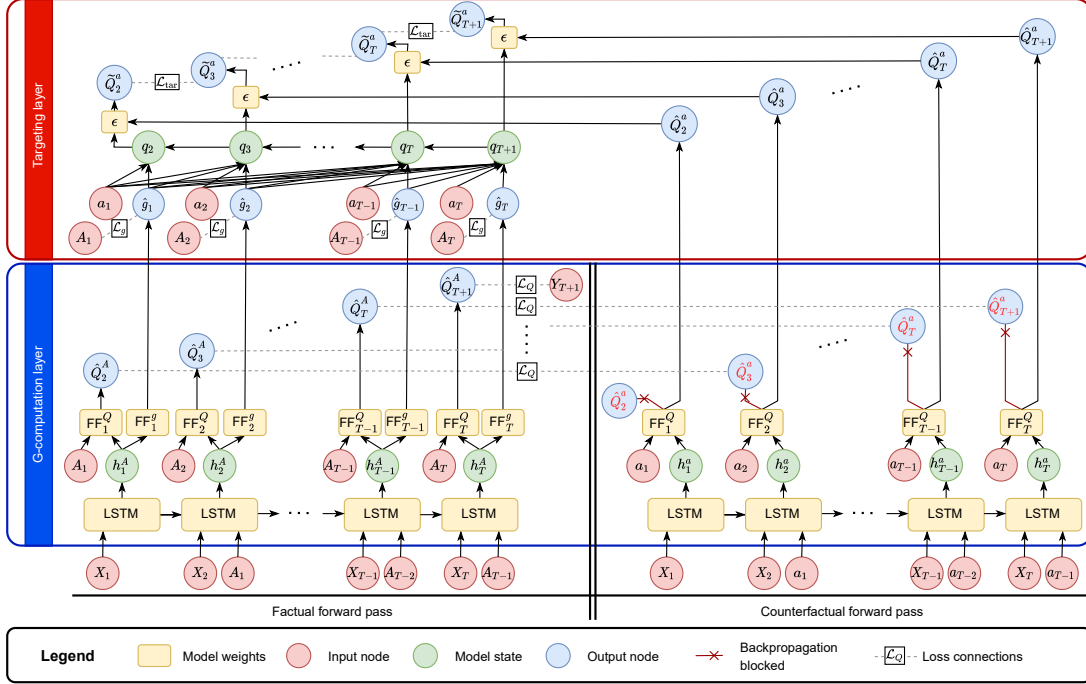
Targeting layer

$\tilde{Q}^a_{T+1}$
$\hat{Q}^a_T$ $\mathcal{L}_{\text{tar}}$ $\epsilon$
$\tilde{Q}^a_3$ $\epsilon$
$\tilde{Q}^a_2$ $\mathcal{L}_{\text{tar}}$ $\epsilon$
$\epsilon$
$\hat{Q}^a_{T+1}$
$\hat{Q}^a_T$
$\hat{Q}^a_3$
$\hat{Q}^a_2$
$q_2$ $q_3$ $q_T$ $q_{T+1}$
$a_1$ $\hat{g}_1$ $a_2$ $\hat{g}_2$ $a_{T-1}$ $\hat{g}_{T-1}$ $a_T$ $\hat{g}_T$
$A_1$ $\mathcal{L}_g$ $A_2$ $\mathcal{L}_g$ $A_{T-1}$ $\mathcal{L}_g$ $A_T$ $\mathcal{L}_g$

G-computation layer

$\hat{Q}^A_{T+1}$ $\mathcal{L}_Q$ $Y_{T+1}$
$\hat{Q}^A_T$ $\mathcal{L}_Q$
$\hat{Q}^A_3$
$\hat{Q}^A_2$ $\mathcal{L}_Q$
$\hat{Q}^a_{T+1}$
$\hat{Q}^a_T$
$\hat{Q}^a_3$
$\hat{Q}^a_2$
$\text{FF}^Q_1$ $\text{FF}^g_1$ $\text{FF}^Q_2$ $\text{FF}^g_2$ $\text{FF}^Q_{T-1}$ $\text{FF}^g_{T-1}$ $\text{FF}^Q_T$ $\text{FF}^g_T$
$A_1$ $h^A_1$ $A_2$ $h^A_2$ $A_{T-1}$ $h^A_{T-1}$ $A_T$ $h^A_T$
LSTM LSTM LSTM LSTM
$X_1$ $X_2$ $A_1$ $X_{T-1}$ $A_{T-2}$ $X_T$ $A_{T-1}$

$\text{FF}^Q_1$ $\text{FF}^Q_2$ $\text{FF}^Q_{T-1}$ $\text{FF}^Q_T$
$a_1$ $h^a_1$ $a_2$ $h^a_2$ $a_{T-1}$ $h^a_{T-1}$ $a_T$ $h^a_T$
LSTM LSTM LSTM LSTM
$X_1$ $X_2$ $a_1$ $X_{T-1}$ $a_{T-2}$ $X_T$ $a_{T-1}$

Factual forward pass
Counterfactual forward pass

Legend
Model weights
Input node
Model state
Output node
Backpropagation blocked
$\mathcal{L}_Q$ Loss connections